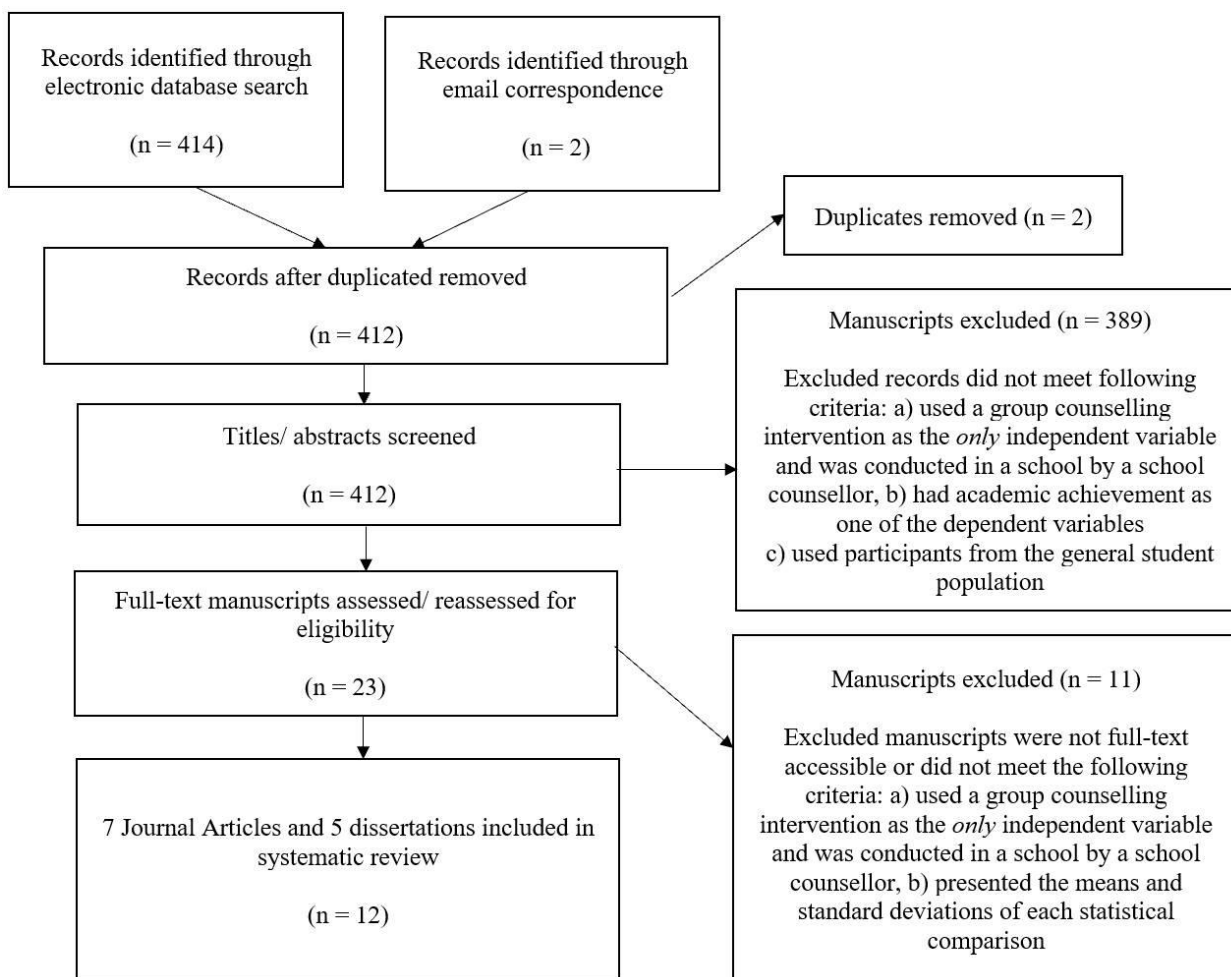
Records identified through electronic database search

(n = 414)

Records identified through email correspondence

(n = 2)

Duplicates removed (n = 2)

Records after duplicated removed

(n = 412)

Manuscripts excluded (n = 389)

Excluded records did not meet following criteria: a) used a group counselling intervention as the *only* independent variable and was conducted in a school by a school counsellor, b) had academic achievement as one of the dependent variables
c) used participants from the general student population

Titles/ abstracts screened

(n = 412)

Full-text manuscripts assessed/ reassessed for eligibility

(n = 23)

Manuscripts excluded (n = 11)

Excluded manuscripts were not full-text accessible or did not meet the following criteria: a) used a group counselling intervention as the *only* independent variable and was conducted in a school by a school counsellor, b) presented the means and standard deviations of each statistical comparison

7 Journal Articles and 5 dissertations included in systematic review

(n = 12)